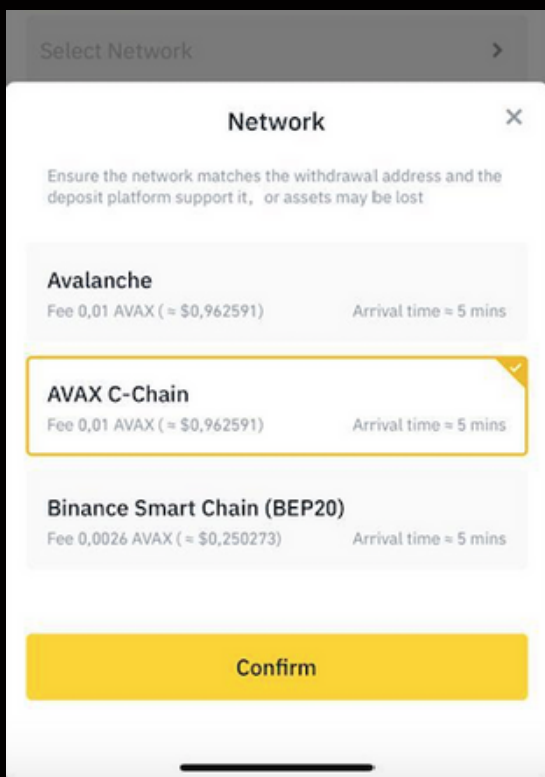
Select Network

Network

×

Ensure the network matches the withdrawal address and the deposit platform support it, or assets may be lost

Avalanche
Fee 0,01 AVAX ( ≈ $0,962591)
Arrival time ≈ 5 mins

AVAX C-Chain
Fee 0,01 AVAX ( ≈ $0,962591)
Arrival time ≈ 5 mins

Binance Smart Chain (BEP20)
Fee 0,0026 AVAX ( ≈ $0,250273)
Arrival time ≈ 5 mins

Confirm